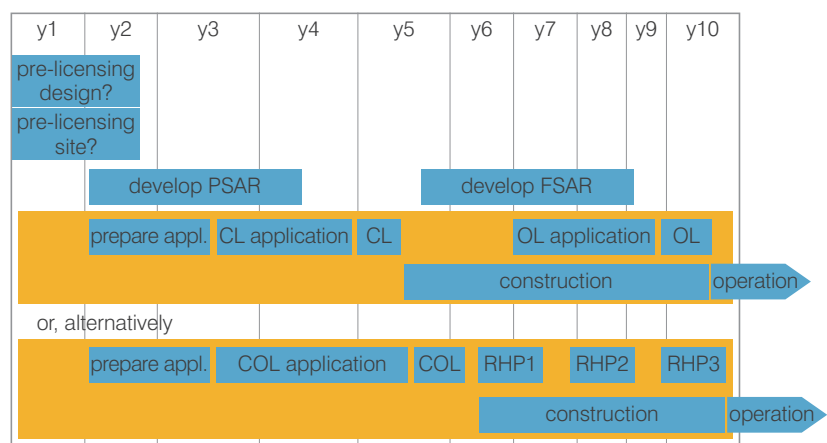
y1 y2 y3 y4 y5 y6 y7 y8 y9 y10

pre-licensing design?

pre-licensing site?

develop PSAR

develop FSAR

prepare appl. CL application CL OL application OL

construction operation

or, alternatively

prepare appl. COL application COL RHP1 RHP2 RHP3

construction operation